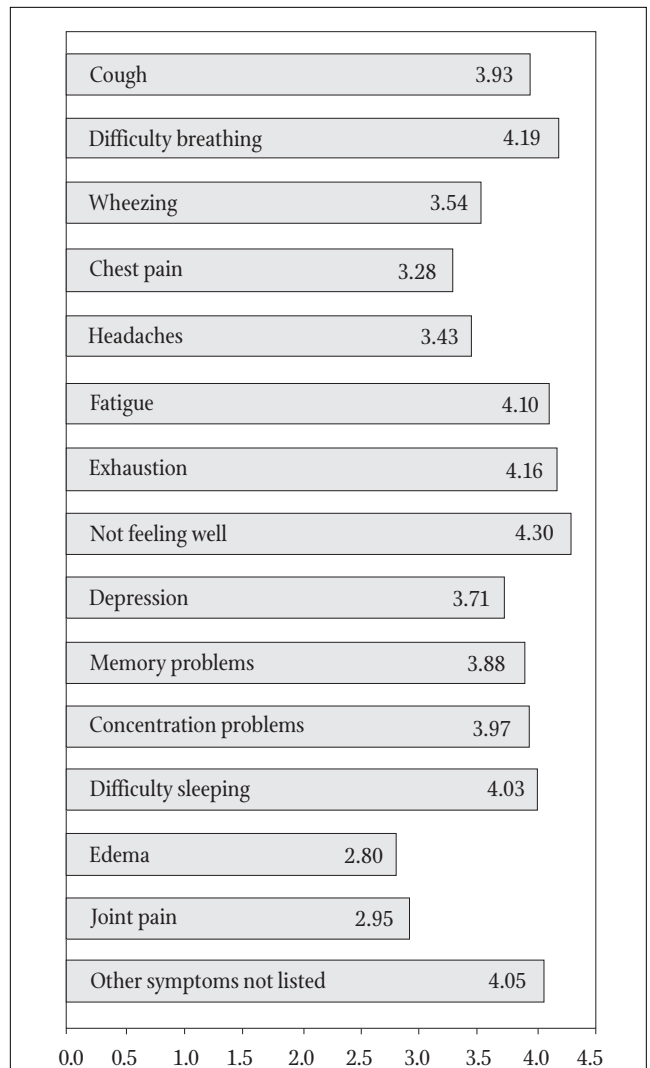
Cough 3.93
Difficulty breathing 4.19
Wheezing 3.54
Chest pain 3.28
Headaches 3.43
Fatigue 4.10
Exhaustion 4.16
Not feeling well 4.30
Depression 3.71
Memory problems 3.88
Concentration problems 3.97
Difficulty sleeping 4.03
Edema 2.80
Joint pain 2.95
Other symptoms not listed 4.05

0.0 0.5 1.0 1.5 2.0 2.5 3.0 3.5 4.0 4.5